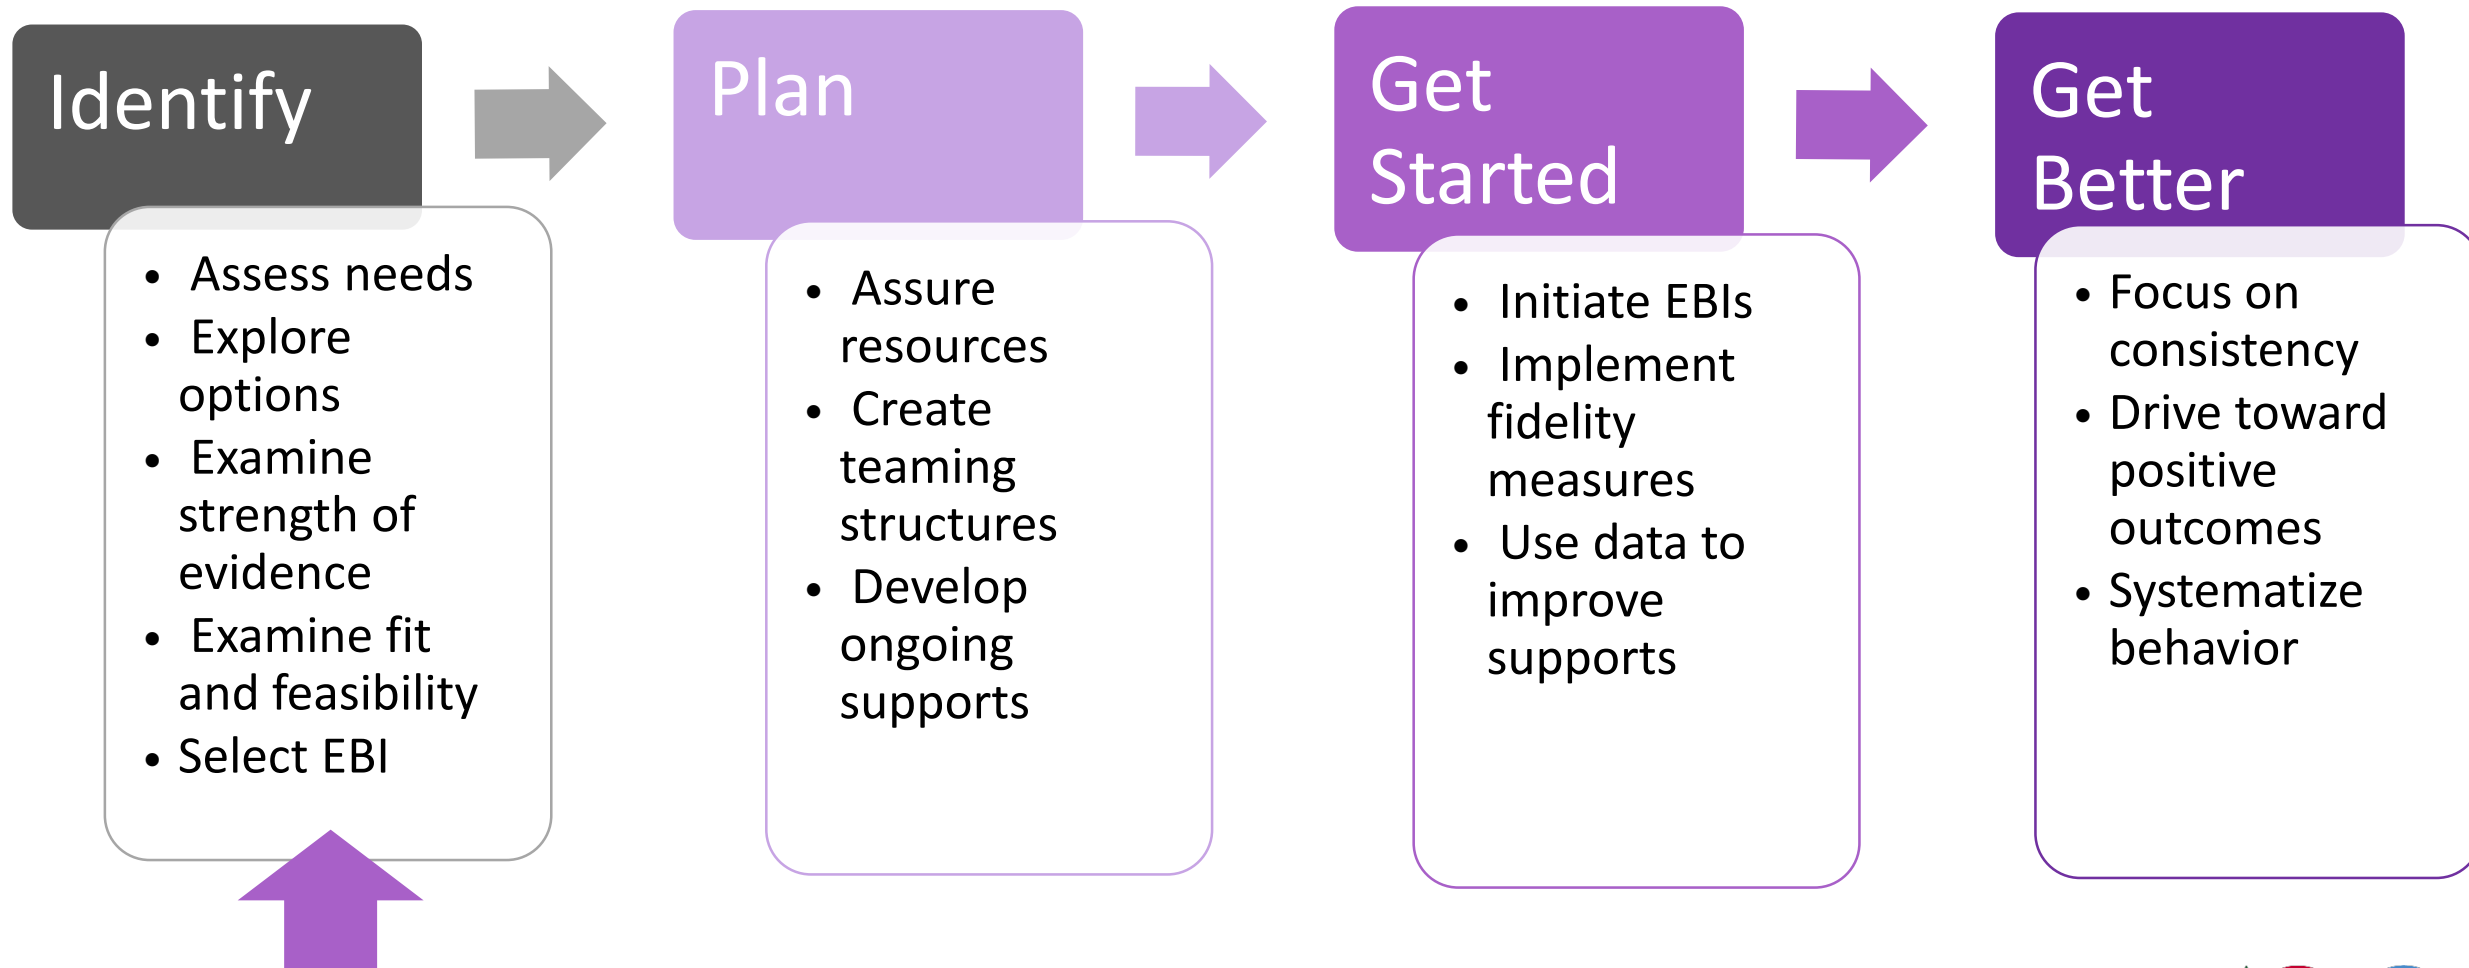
Identify

- Assess needs
- Explore options
- Examine strength of evidence
- Examine fit and feasibility
- Select EBI

Plan

- Assure resources
- Create teaming structures
- Develop ongoing supports

Get Started

- Initiate EBIs
- Implement fidelity measures
- Use data to improve supports

Get Better

- Focus on consistency
- Drive toward positive outcomes
- Systematize behavior